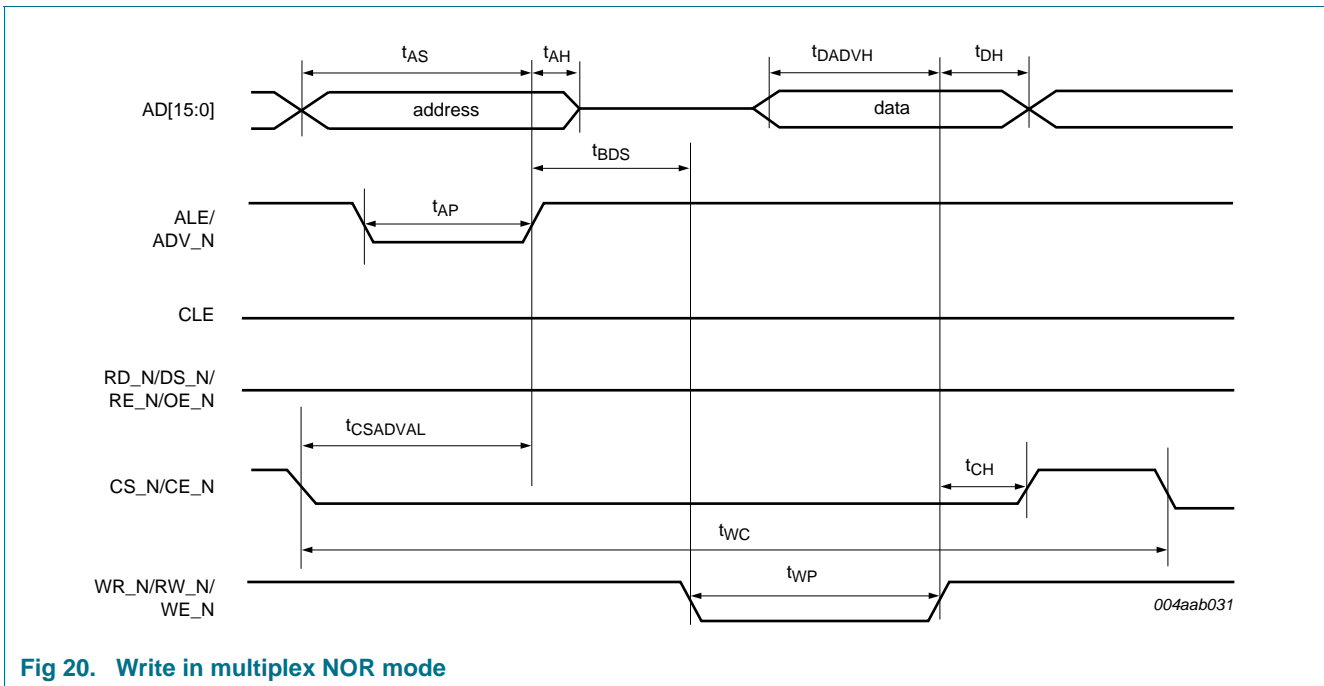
$t_{AS}$ $t_{AH}$ $t_{DADVH}$ $t_{DH}$

AD[15:0] address data

$t_{BDS}$

ALE/ ADV_N $t_{AP}$

CLE

RD_N/DS_N/ RE_N/OE_N

$t_{CSADVAL}$

CS_N/CE_N $t_{CH}$

$t_{WC}$

WR_N/RW_N/ WE_N $t_{WP}$

004aab031

Fig 20. Write in multiplex NOR mode